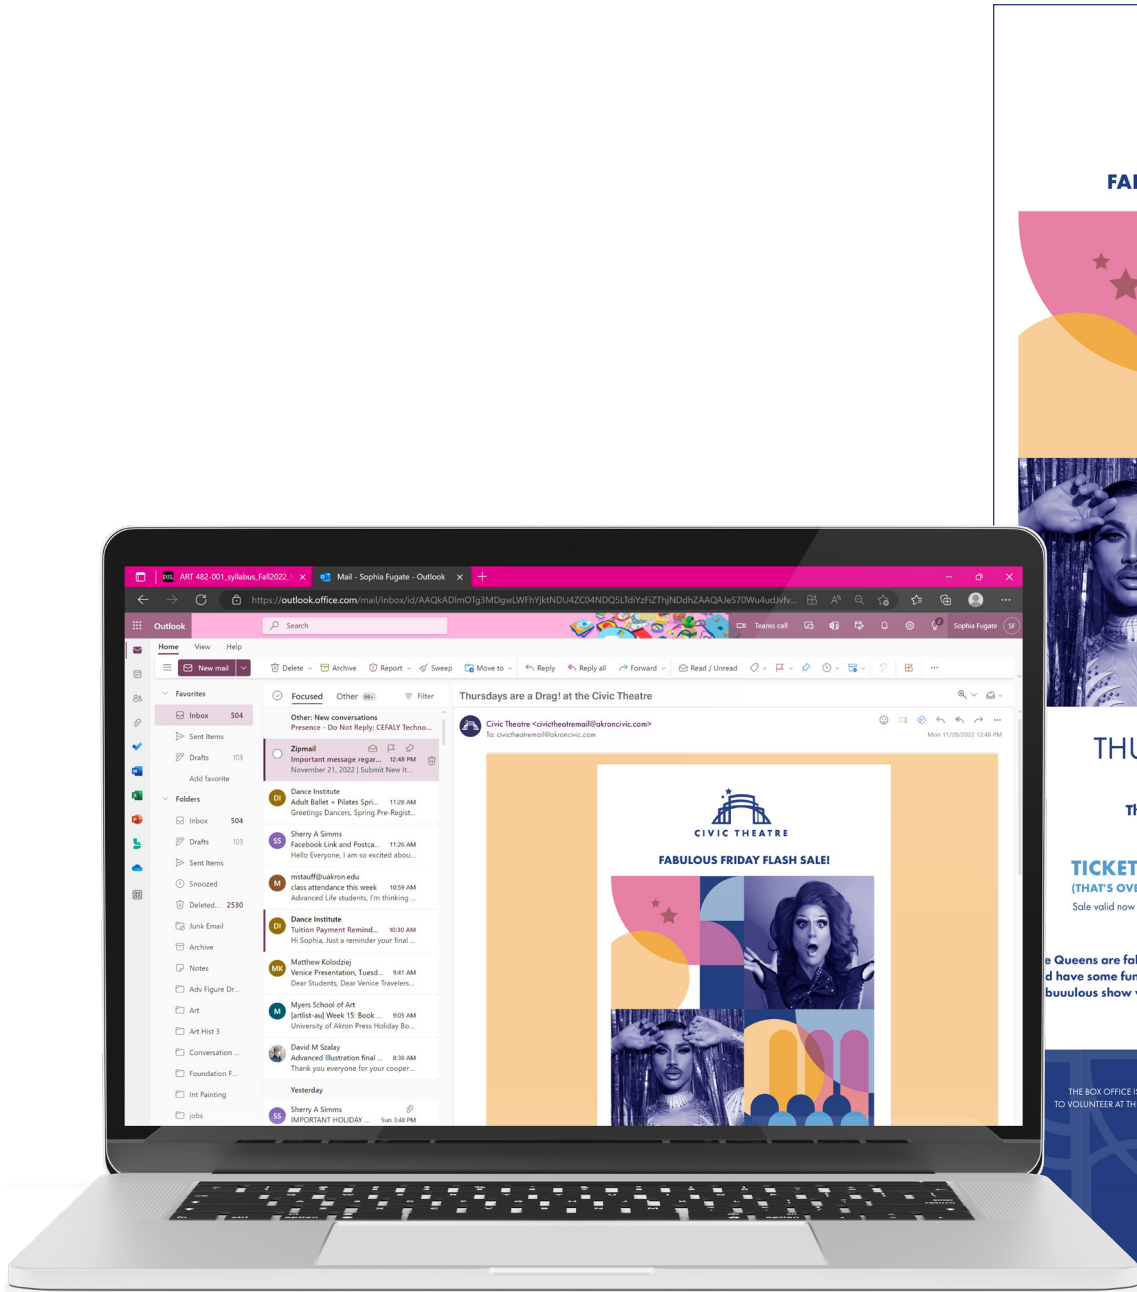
FA

THU

TH

TICKET
(THAT'S OVE
Sale valid now

e Queens are fal
d have some fun
buuulous show

THE BOX OFFICE IS
TO VOLUNTEER AT TH

ART 482-001_syllabus_Fall2022 × Mail - Sophia Fugate - Outlook ×

https://outlook.office.com/mail/inbox/id/AAQkADImOTg3MDgwLWFhYjktNDU4ZC04NDQ5LTdiYzFiZThjNDdhZAAQAJeS70Wu4udJvfv...

Outlook Search Teams call Sophia Fugate SF

Home View Help

New mail Delete Archive Report Sweep Move to Reply Reply all Forward Read / Unread

Favorites
Inbox 504
Sent Items
Drafts 103
Add favorite
Folders
Inbox 504
Drafts 103
Sent Items
Snoozed
Deleted... 2530
Junk Email
Archive
Notes
Adv Figure Dr...
Art
Art Hist 3
Conversation ...
Foundation F...
Int Painting
jobs

Focused Other 99+ Filter

Other: New conversations
Presence - Do Not Reply: CEFALY Techno...

Zipmail
Important message regar... 12:48 PM
November 21, 2022 | Submit New It...

Dance Institute
Adult Ballet + Pilates Spri... 11:28 AM
Greetings Dancers, Spring Pre-Regist...

Sherry A Simms
Facebook Link and Postca... 11:26 AM
Hello Everyone, I am so excited abou...

mstauff@uakron.edu
class attendance this week 10:59 AM
Advanced Life students, I'm thinking ...

Dance Institute
Tuition Payment Remind... 10:30 AM
Hi Sophia, Just a reminder your final ...

Matthew Kolodziej
Venice Presentation, Tuesd... 9:41 AM
Dear Students, Dear Venice Travelers...

Myers School of Art
[artlist-au] Week 15: Book ... 9:05 AM
University of Akron Press Holiday Bo...

David M Szalay
Advanced Illustration final ... 8:38 AM
Thank you everyone for your cooper...

Yesterday

Sherry A Simms
IMPORTANT HOLIDAY ... Sun 3:48 PM

Thursdays are a Drag! at the Civic Theatre

Civic Theatre <civictheatremail@akroncivic.com>
To: civictheatremail@akroncivic.com
Mon 11/28/2022 12:40 PM

CIVIC THEATRE

FABULOUS FRIDAY FLASH SALE!